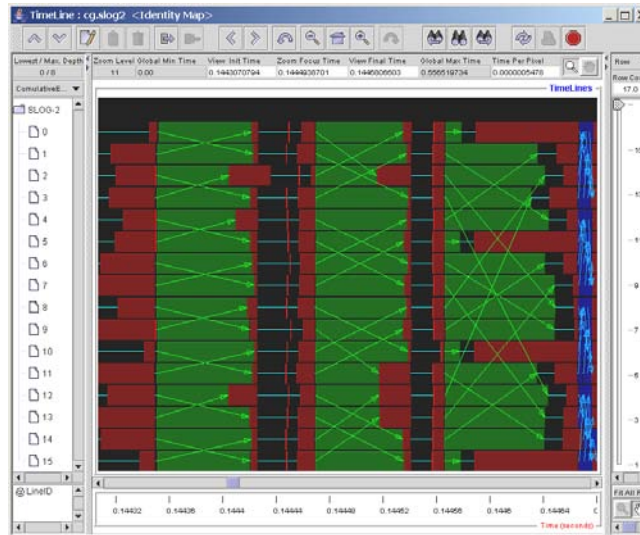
TimeLine : cg.slog2 <Identity Map>

| Lowest / Max. Depth | Zoom Level | Global Min Time | View Init Time | Zoom Focus Time | View Final Time | Global Max Time | Time Per Pixel |
|---|---|---|---|---|---|---|---|
| 0 / 0 | 11 | 0.00 | 0.1443070794 | 0.1444936701 | 0.1446806603 | 0.556519734 | 0.0000005478 |

Row
Row Co
17.0

CumulativeE...

TimeLines

SLOG-2
0
1
2
3
4
5
6
7
8
9
10
11
12
13
14
15

@LineID

0.14432
0.14436
0.1444
0.14444
0.14448
0.14452
0.14456
0.1446
0.14464

Time (seconds)

Fit All R